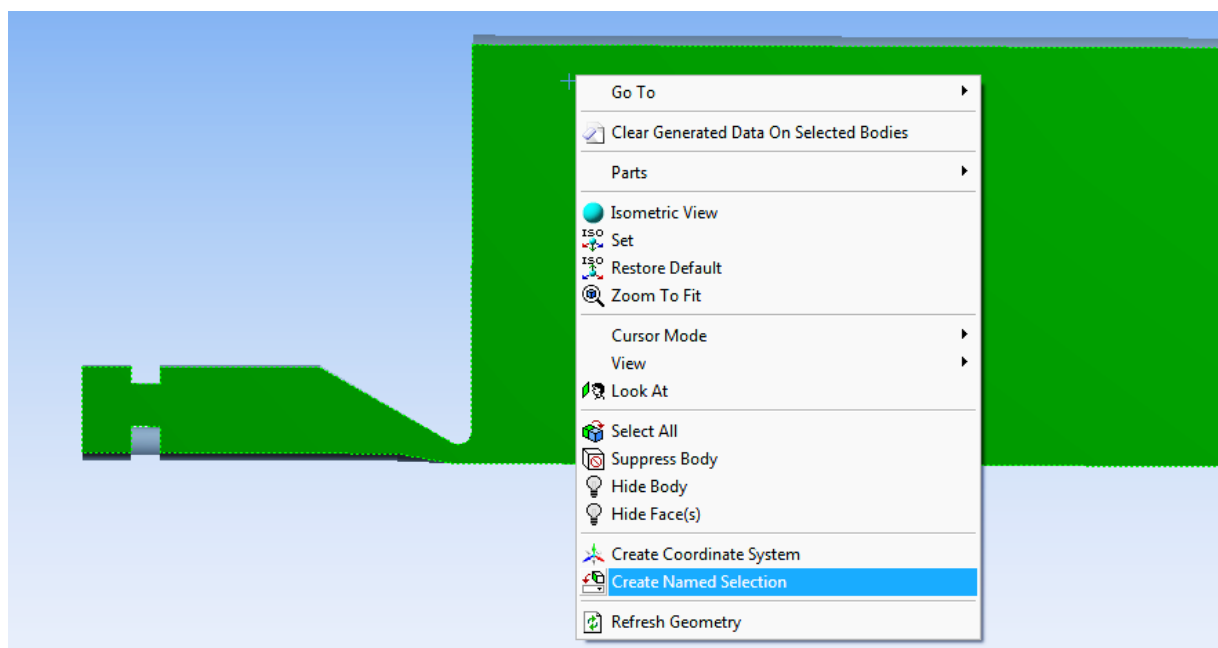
Go To
Clear Generated Data On Selected Bodies
Parts
Isometric View
ISO Set
ISO Restore Default
Zoom To Fit
Cursor Mode
View
Look At
Select All
Suppress Body
Hide Body
Hide Face(s)
Create Coordinate System
Create Named Selection
Refresh Geometry